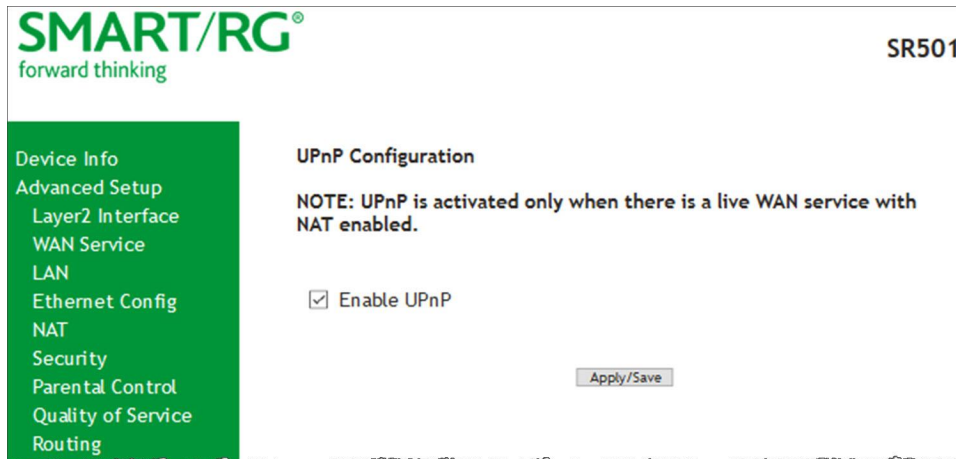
SMART/RG®
forward thinking

SR501

Device Info
Advanced Setup
Layer2 Interface
WAN Service
LAN
Ethernet Config
NAT
Security
Parental Control
Quality of Service
Routing

UPnP Configuration

NOTE: UPnP is activated only when there is a live WAN service with NAT enabled.

☑ Enable UPnP

Apply/Save